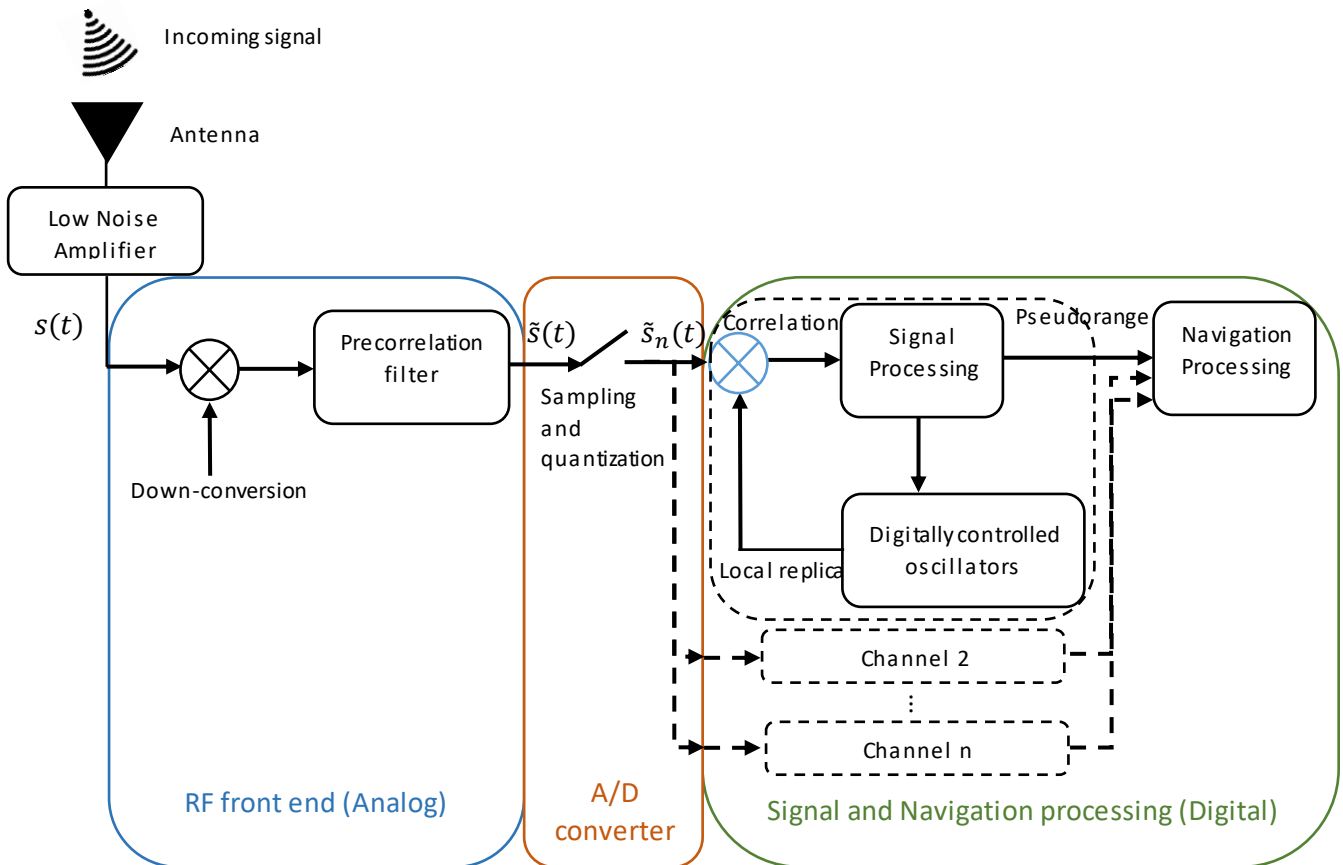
Incoming signal

Antenna

Low Noise Amplifier

$s(t)$

Down-conversion

Precorrelation filter

$\tilde{s}(t)$

$\tilde{s}_n(t)$

Sampling and quantization

Correlation

Signal Processing

Pseudorange

Navigation Processing

Digitally controlled oscillators

Local replica

Channel 2

⋮

Channel n

RF front end (Analog)

A/D converter

Signal and Navigation processing (Digital)